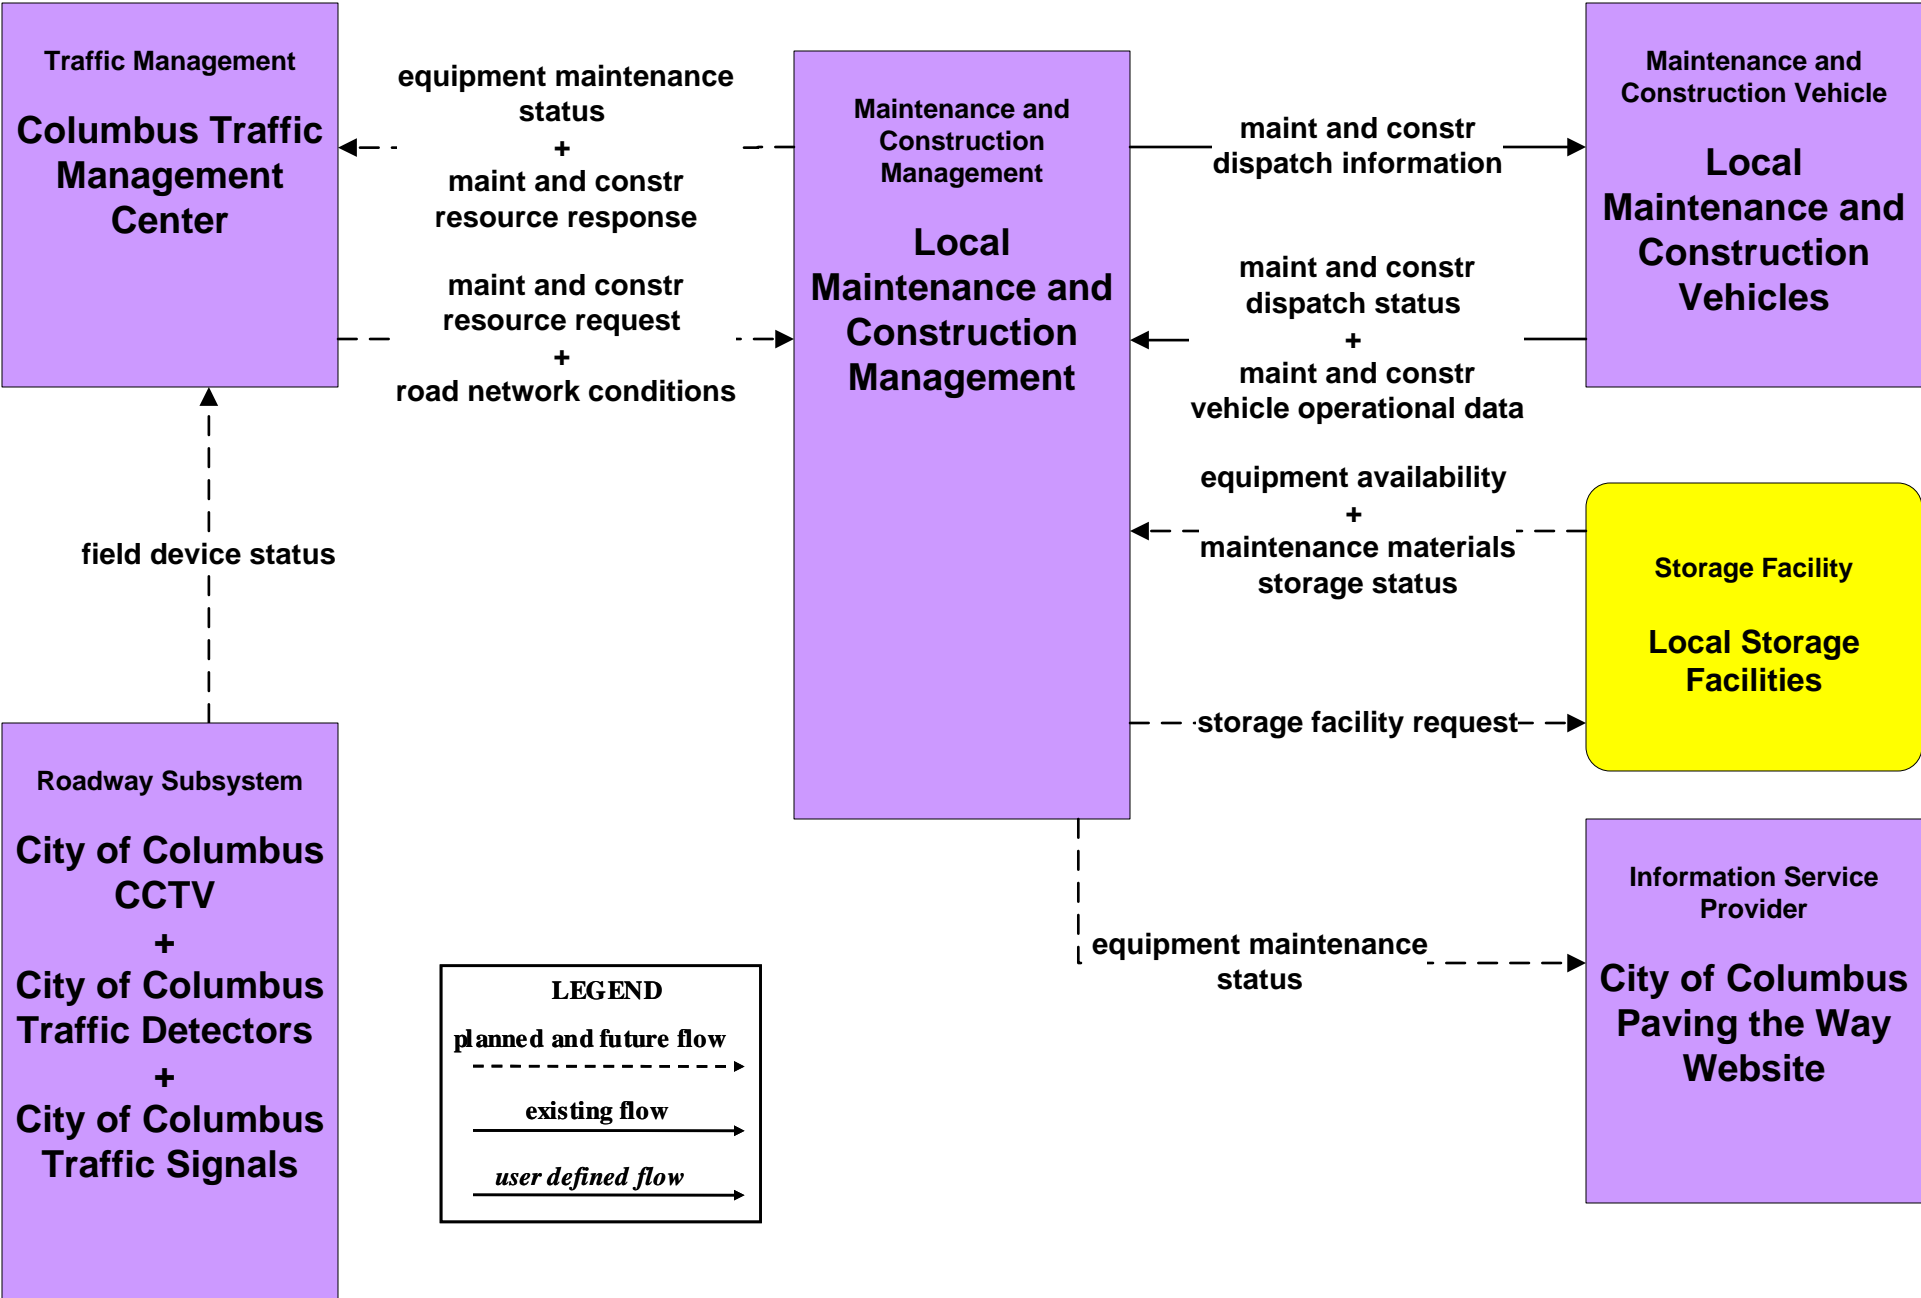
Traffic Management

Columbus Traffic Management Center

equipment maintenance status
+
maint and constr resource response

maint and constr resource request
+
road network conditions

Maintenance and Construction Management

Local Maintenance and Construction Management

maint and constr dispatch information

Maintenance and Construction Vehicle

Local Maintenance and Construction Vehicles

maint and constr dispatch status
+
maint and constr vehicle operational data

equipment availability
+
maintenance materials storage status

Storage Facility

Local Storage Facilities

storage facility request

field device status

Roadway Subsystem

City of Columbus CCTV
+
City of Columbus Traffic Detectors
+
City of Columbus Traffic Signals

LEGEND
planned and future flow
existing flow
user defined flow

equipment maintenance status

Information Service Provider

City of Columbus Paving the Way Website